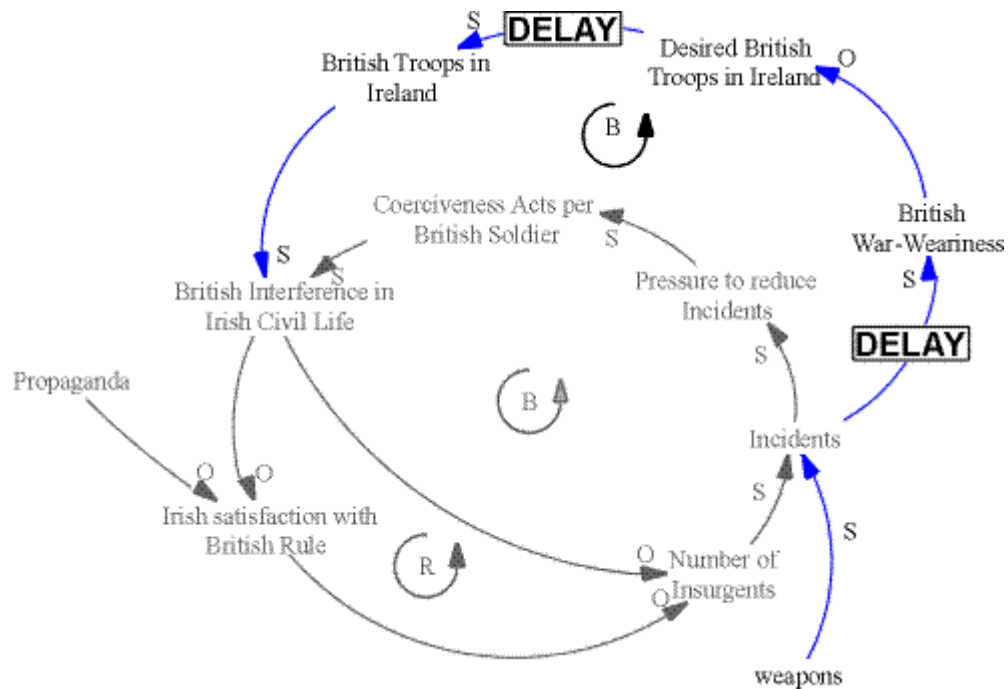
S
DELAY
Desired British Troops in Ireland
O
British Troops in Ireland
B
Coerciveness Acts per British Soldier
S
British War-Weariness
S
S
British Interference in Irish Civil Life
Pressure to reduce Incidents
S
DELAY
S
Propaganda
B
Incidents
O
O
S
Irish satisfaction with British Rule
S
O
R
Number of Insurgents
O
weapons